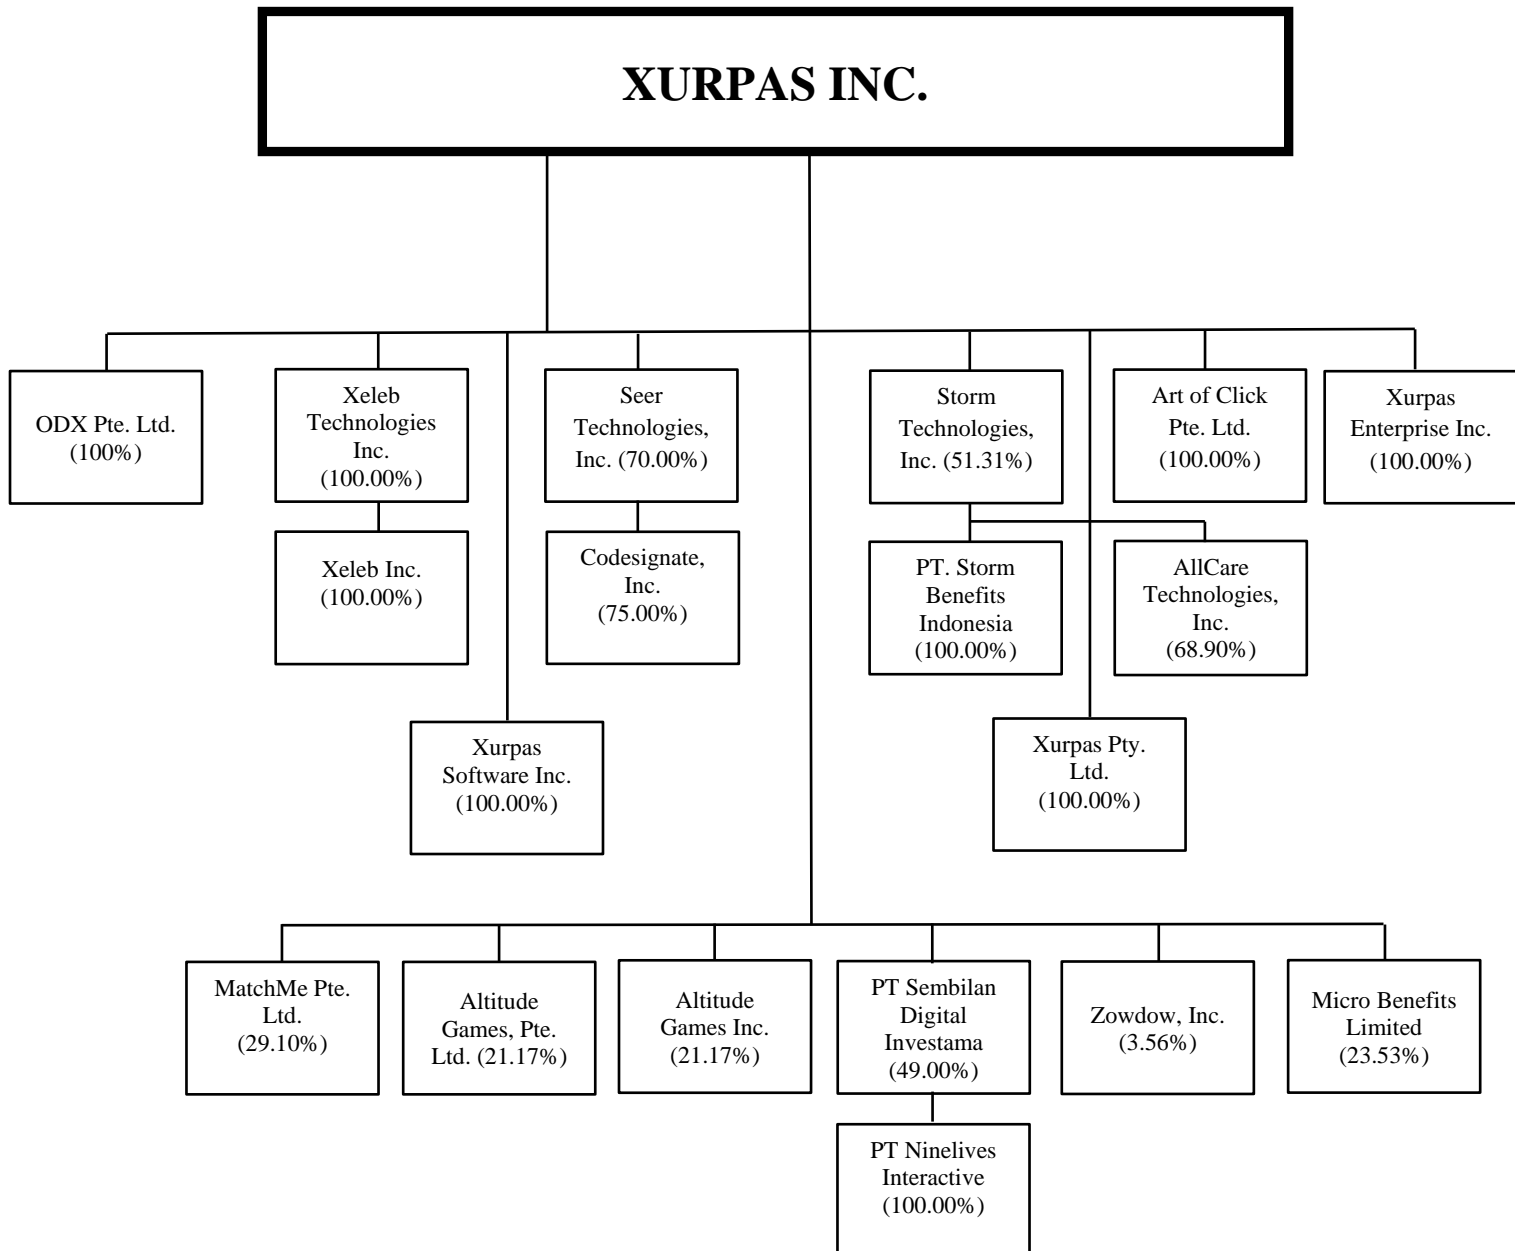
XURPAS INC.

ODX Pte. Ltd. (100%)

Xeleb Technologies Inc. (100.00%)

Xeleb Inc. (100.00%)

Xurpas Software Inc. (100.00%)

Seer Technologies, Inc. (70.00%)

Codesignate, Inc. (75.00%)

Storm Technologies, Inc. (51.31%)

PT. Storm Benefits Indonesia (100.00%)

AllCare Technologies, Inc. (68.90%)

Xurpas Pty. Ltd. (100.00%)

Art of Click Pte. Ltd. (100.00%)

Xurpas Enterprise Inc. (100.00%)

MatchMe Pte. Ltd. (29.10%)

Altitude Games, Pte. Ltd. (21.17%)

Altitude Games Inc. (21.17%)

PT Sembilan Digital Investama (49.00%)

PT Ninelives Interactive (100.00%)

Zowdow, Inc. (3.56%)

Micro Benefits Limited (23.53%)